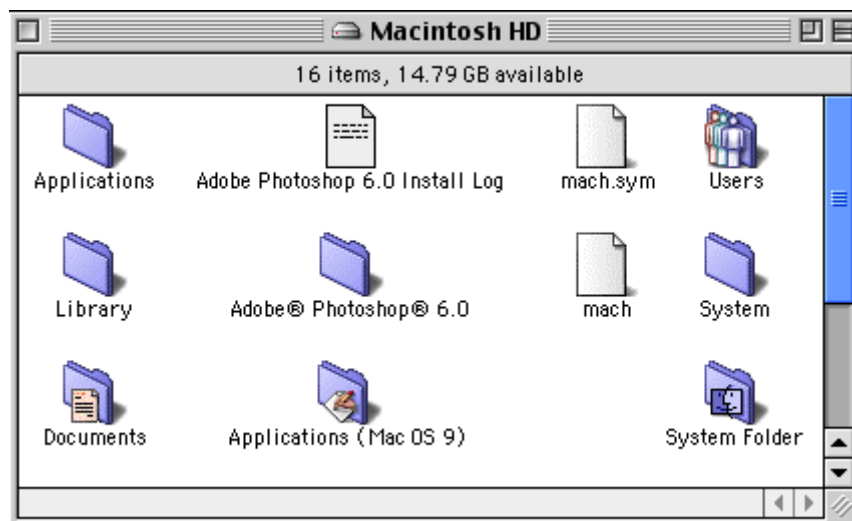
Macintosh HD

16 items, 14.79 GB available

Applications

Adobe Photoshop 6.0 Install Log

mach.sym

Users

Library

Adobe® Photoshop® 6.0

mach

System

Documents

Applications (Mac OS 9)

System Folder